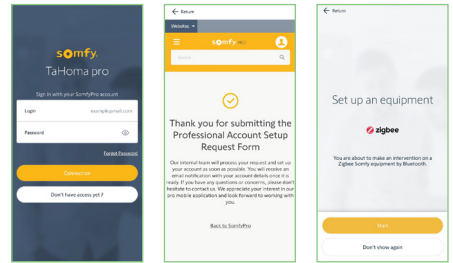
somfy.
TaHoma pro

Sign in with your SomfyPro account

Login
example@gmail.com

Password

Forgot Password

Connection

Don't have access yet ?

Return

Websites

somfy. PRO

Thank you for submitting the Professional Account Setup Request Form

Our internal team will process your request and set up your account as soon as possible. You will receive an email notification with your account details once it is ready. If you have any questions or concerns, please don't hesitate to contact us. We appreciate your interest in our pro mobile application and look forward to working with you.

Back to SomfyPro

Return

Set up an equipment

zigbee

You are about to make an intervention on a Zigbee Somfy equipment by Bluetooth.

Start

Don't show again